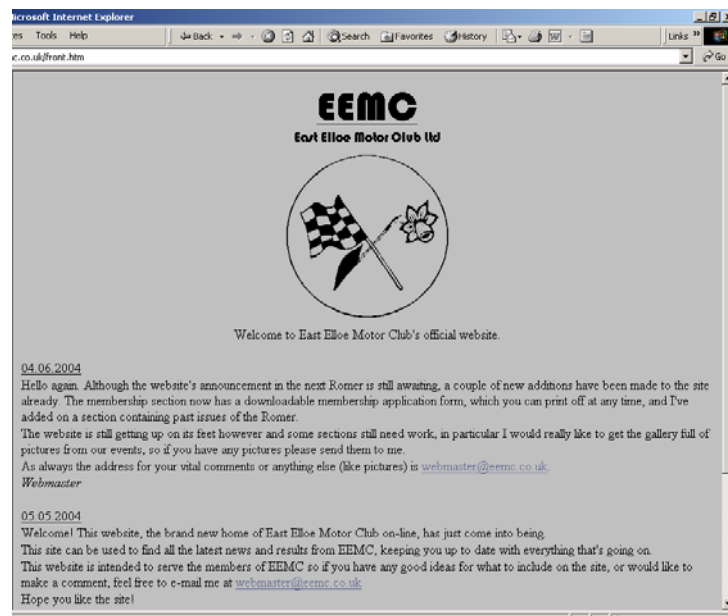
icrosoft Internet Explorer

es Tools Help

Back · Search Favorites History

Links

c.co.uk/front.htm

Go

EEMC

East Elloe Motor Club Ltd

Welcome to East Elloe Motor Club's official website.

04.06.2004

Hello again. Although the website's announcement in the next Romer is still awaiting, a couple of new additions have been made to the site already. The membership section now has a downloadable membership application form, which you can print off at any time, and I've added on a section containing past issues of the Romer.

The website is still getting up on its feet however and some sections still need work, in particular I would really like to get the gallery full of pictures from our events, so if you have any pictures please send them to me.

As always the address for your vital comments or anything else (like pictures) is webmaster@eemc.co.uk.

Webmaster

05.05.2004

Welcome! This website, the brand new home of East Elloe Motor Club on-line, has just come into being.

This site can be used to find all the latest news and results from EEMC, keeping you up to date with everything that's going on.

This website is intended to serve the members of EEMC so if you have any good ideas for what to include on the site, or would like to make a comment, feel free to e-mail me at webmaster@eemc.co.uk

Hope you like the site!